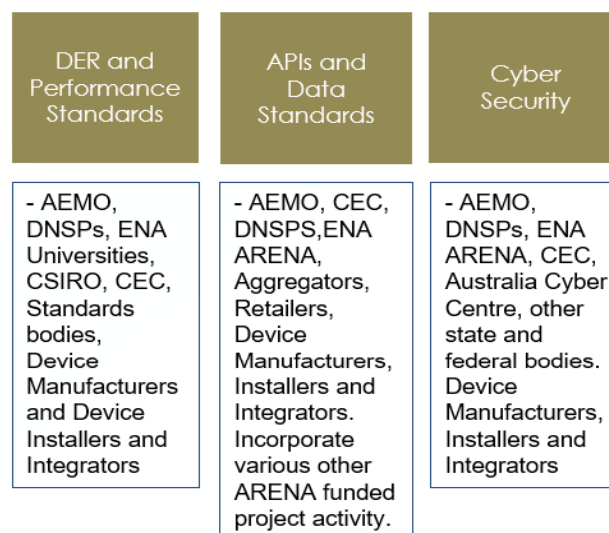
DER and Performance Standards

- AEMO, DNSPs, ENA Universities, CSIRO, CEC, Standards bodies, Device Manufacturers and Device Installers and Integrators

APIs and Data Standards

- AEMO, CEC, DNSPS,ENA ARENA, Aggregators, Retailers, Device Manufacturers, Installers and Integrators. Incorporate various other ARENA funded project activity.

Cyber Security

- AEMO, DNSPs, ENA ARENA, CEC, Australia Cyber Centre, other state and federal bodies. Device Manufacturers, Installers and Integrators